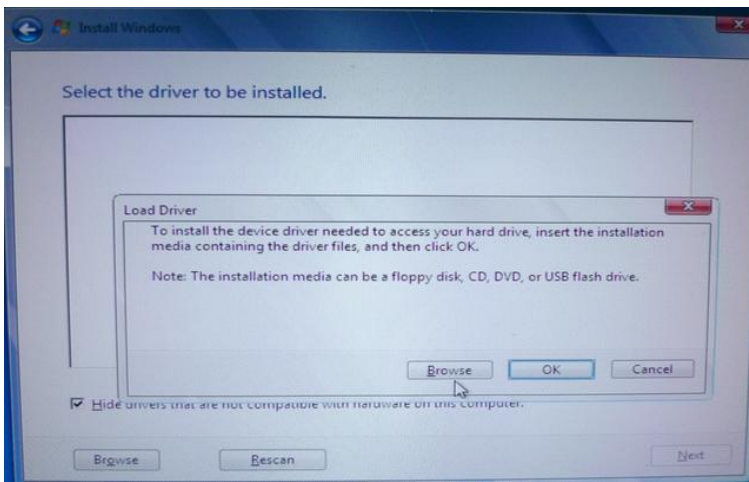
Install Windows

Select the driver to be installed.

Load Driver

To install the device driver needed to access your hard drive, insert the installation media containing the driver files, and then click OK.

Note: The installation media can be a floppy disk, CD, DVD, or USB flash drive.

Browse OK Cancel

Hide drivers that are not compatible with hardware on this computer.

Browse Rescan Next